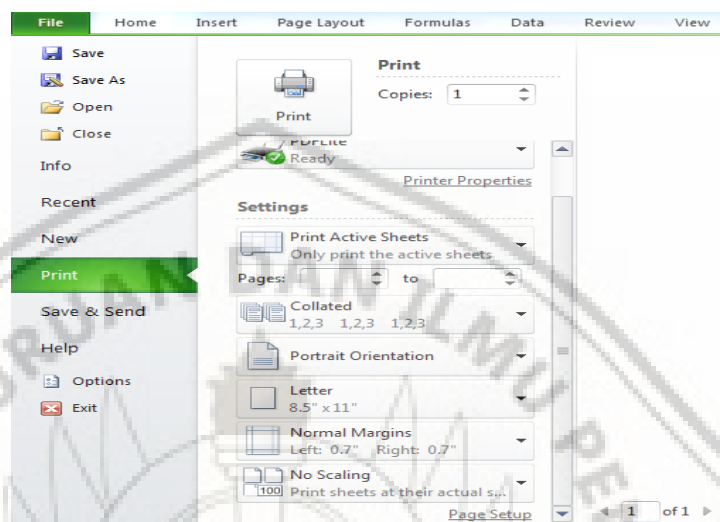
File Home Insert Page Layout Formulas Data Review View

Save
Save As
Open
Close
Info
Recent
New
Print
Save & Send
Help
Options
Exit

Print
Copies: 1
Print

PDFLite
Ready
Printer Properties

Settings
Print Active Sheets
Only print the active sheets
Pages: to
Collated
1,2,3 1,2,3 1,2,3
Portrait Orientation
Letter
8.5" x 11"
Normal Margins
Left: 0.7" Right: 0.7"
No Scaling
Print sheets at their actual s...
100
Page Setup

1 of 1